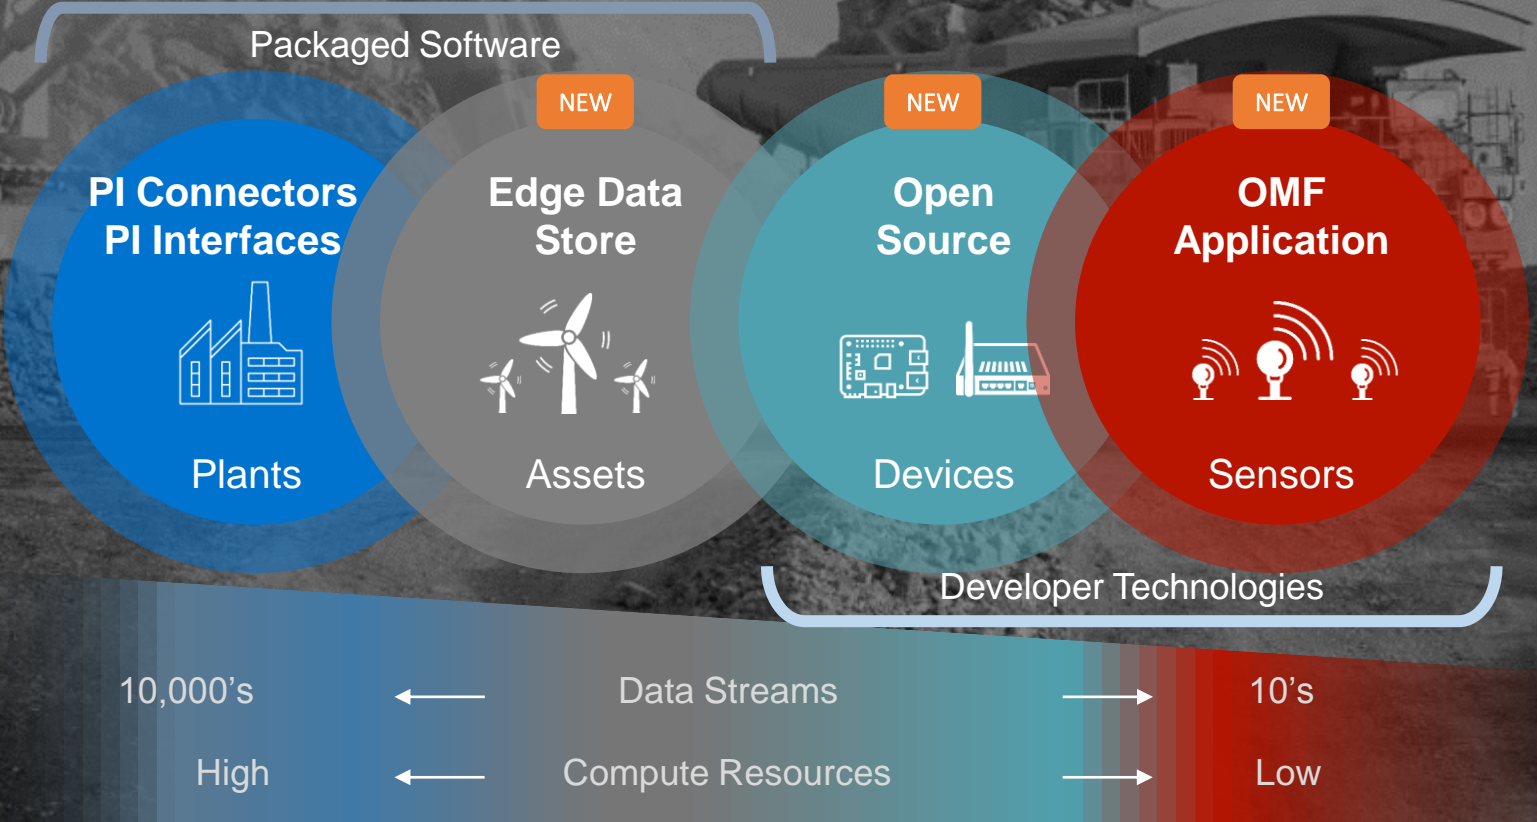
Packaged Software

PI Connectors
PI Interfaces

Plants

NEW

Edge Data
Store

Assets

NEW

Open
Source

Devices

NEW

OMF
Application

Sensors

Developer Technologies

10,000's ⟵ Data Streams ⟶ 10's

High ⟵ Compute Resources ⟶ Low